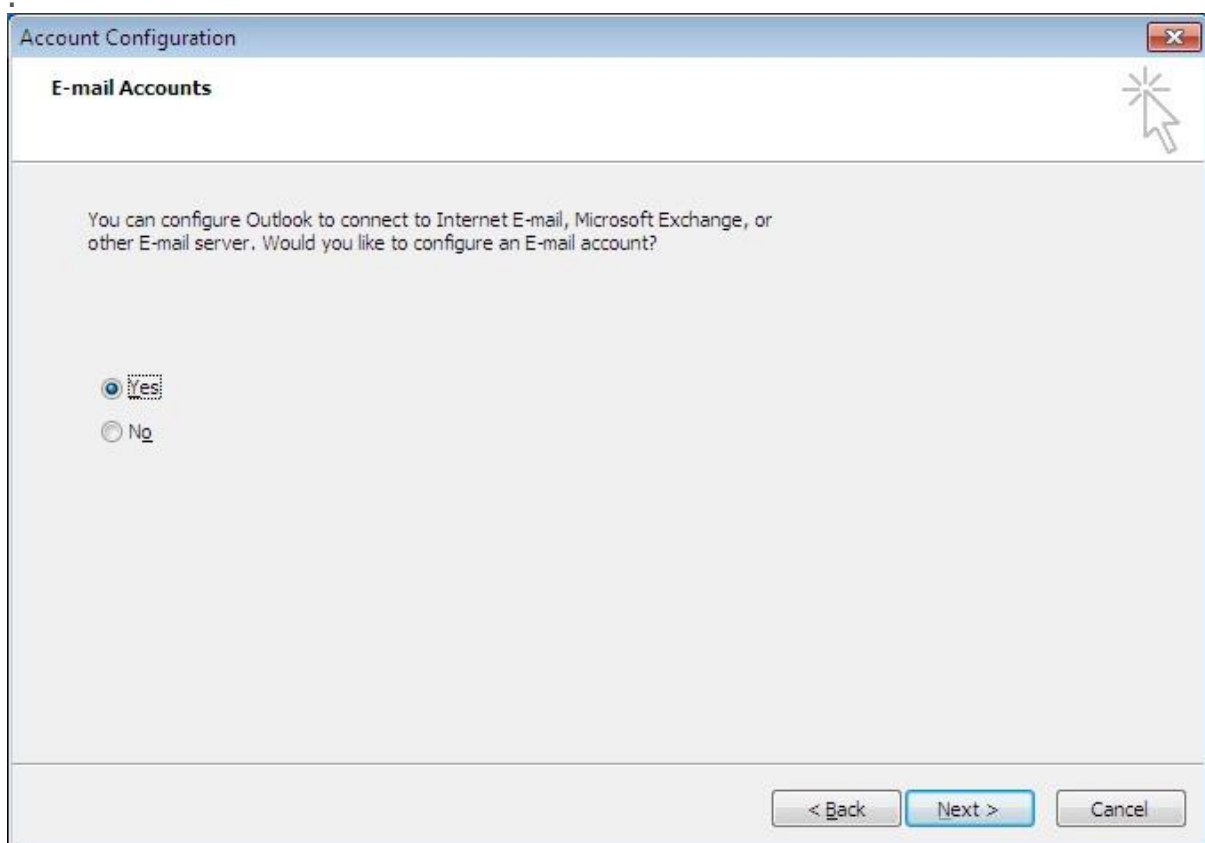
Account Configuration

E-mail Accounts

You can configure Outlook to connect to Internet E-mail, Microsoft Exchange, or other E-mail server. Would you like to configure an E-mail account?

Yes

No

< Back

Next >

Cancel